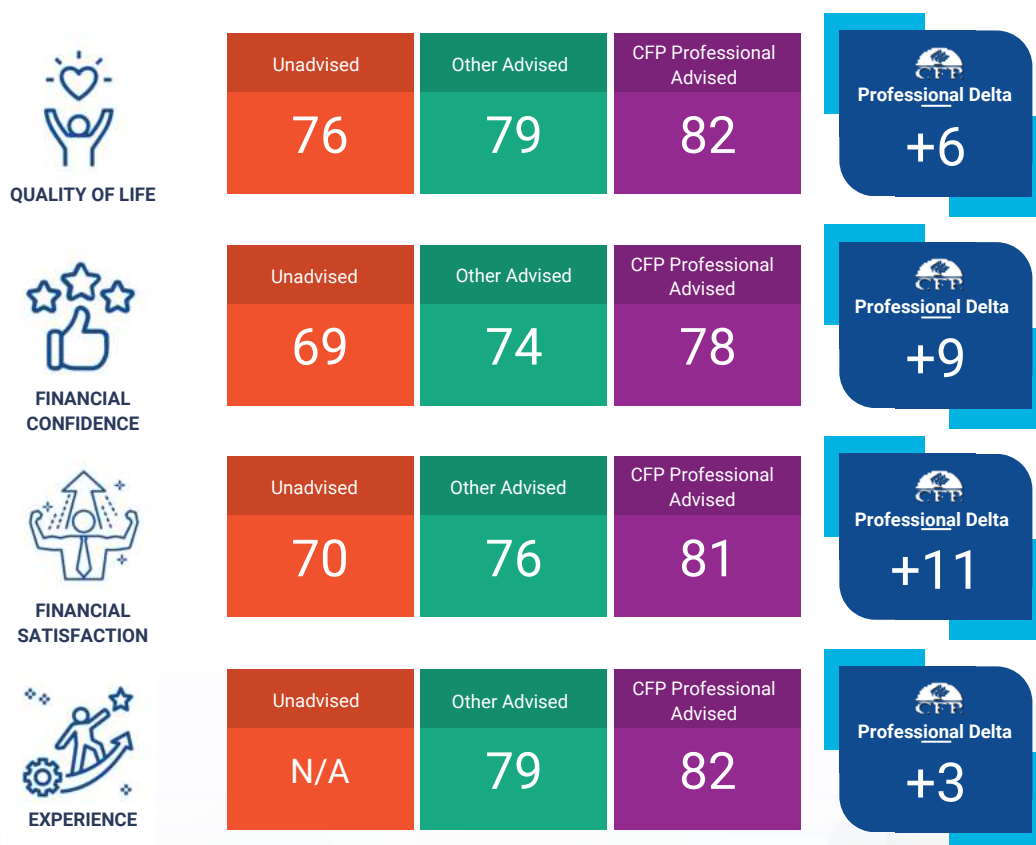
QUALITY OF LIFE

| Unadvised | Other Advised | CFP Professional Advised |
|---|---|---|
| 76 | 79 | 82 |

CFP
Professional Delta
+6

FINANCIAL CONFIDENCE

| Unadvised | Other Advised | CFP Professional Advised |
|---|---|---|
| 69 | 74 | 78 |

CFP
Professional Delta
+9

FINANCIAL SATISFACTION

| Unadvised | Other Advised | CFP Professional Advised |
|---|---|---|
| 70 | 76 | 81 |

CFP
Professional Delta
+11

EXPERIENCE

| Unadvised | Other Advised | CFP Professional Advised |
|---|---|---|
| N/A | 79 | 82 |

CFP
Professional Delta
+3